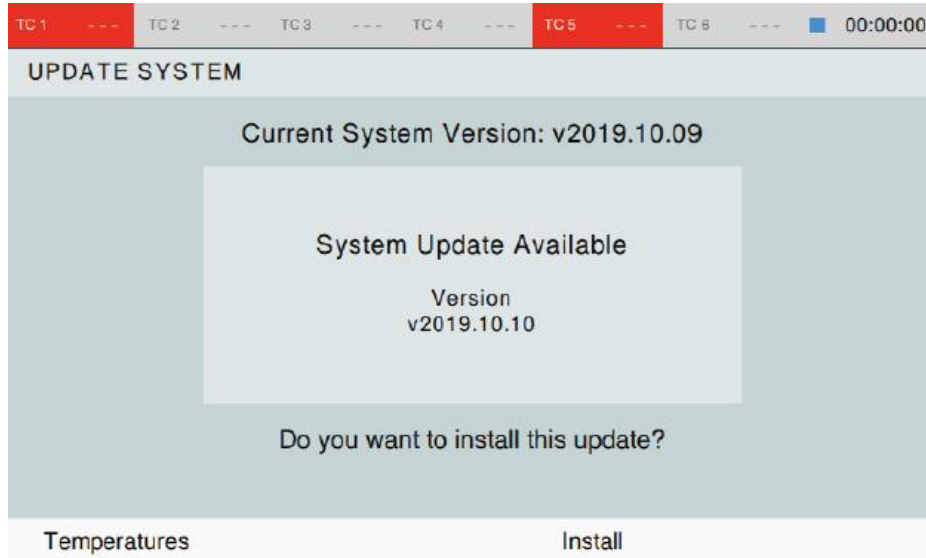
TC 1 --- TC 2 --- TC 3 --- TC 4 --- TC 5 --- TC 6 --- 00:00:00

UPDATE SYSTEM

Current System Version: v2019.10.09

System Update Available

Version
v2019.10.10

Do you want to install this update?

Temperatures

Install